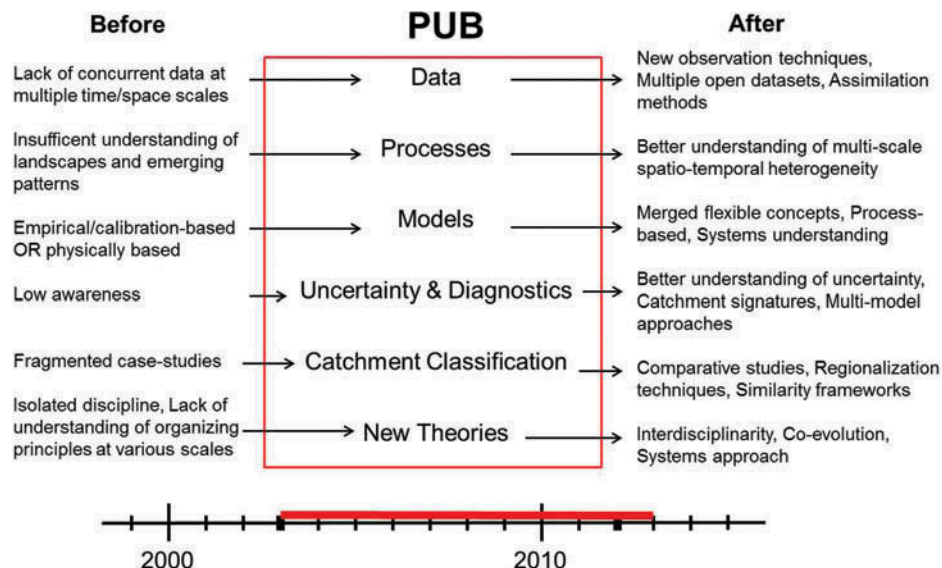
Before

PUB

After

Lack of concurrent data at multiple time/space scales

Data

New observation techniques, Multiple open datasets, Assimilation methods

Insufficent understanding of landscapes and emerging patterns

Processes

Better understanding of multi-scale spatio-temporal heterogeneity

Empirical/calibration-based OR physically based

Models

Merged flexible concepts, Process-based, Systems understanding

Low awareness

Uncertainty & Diagnostics

Better understanding of uncertainty, Catchment signatures, Multi-model approaches

Fragmented case-studies

Catchment Classification

Comparative studies, Regionalization techniques, Similarity frameworks

Isolated discipline, Lack of understanding of organizing principles at various scales

New Theories

Interdisciplinarity, Co-evolution, Systems approach

2000

2010